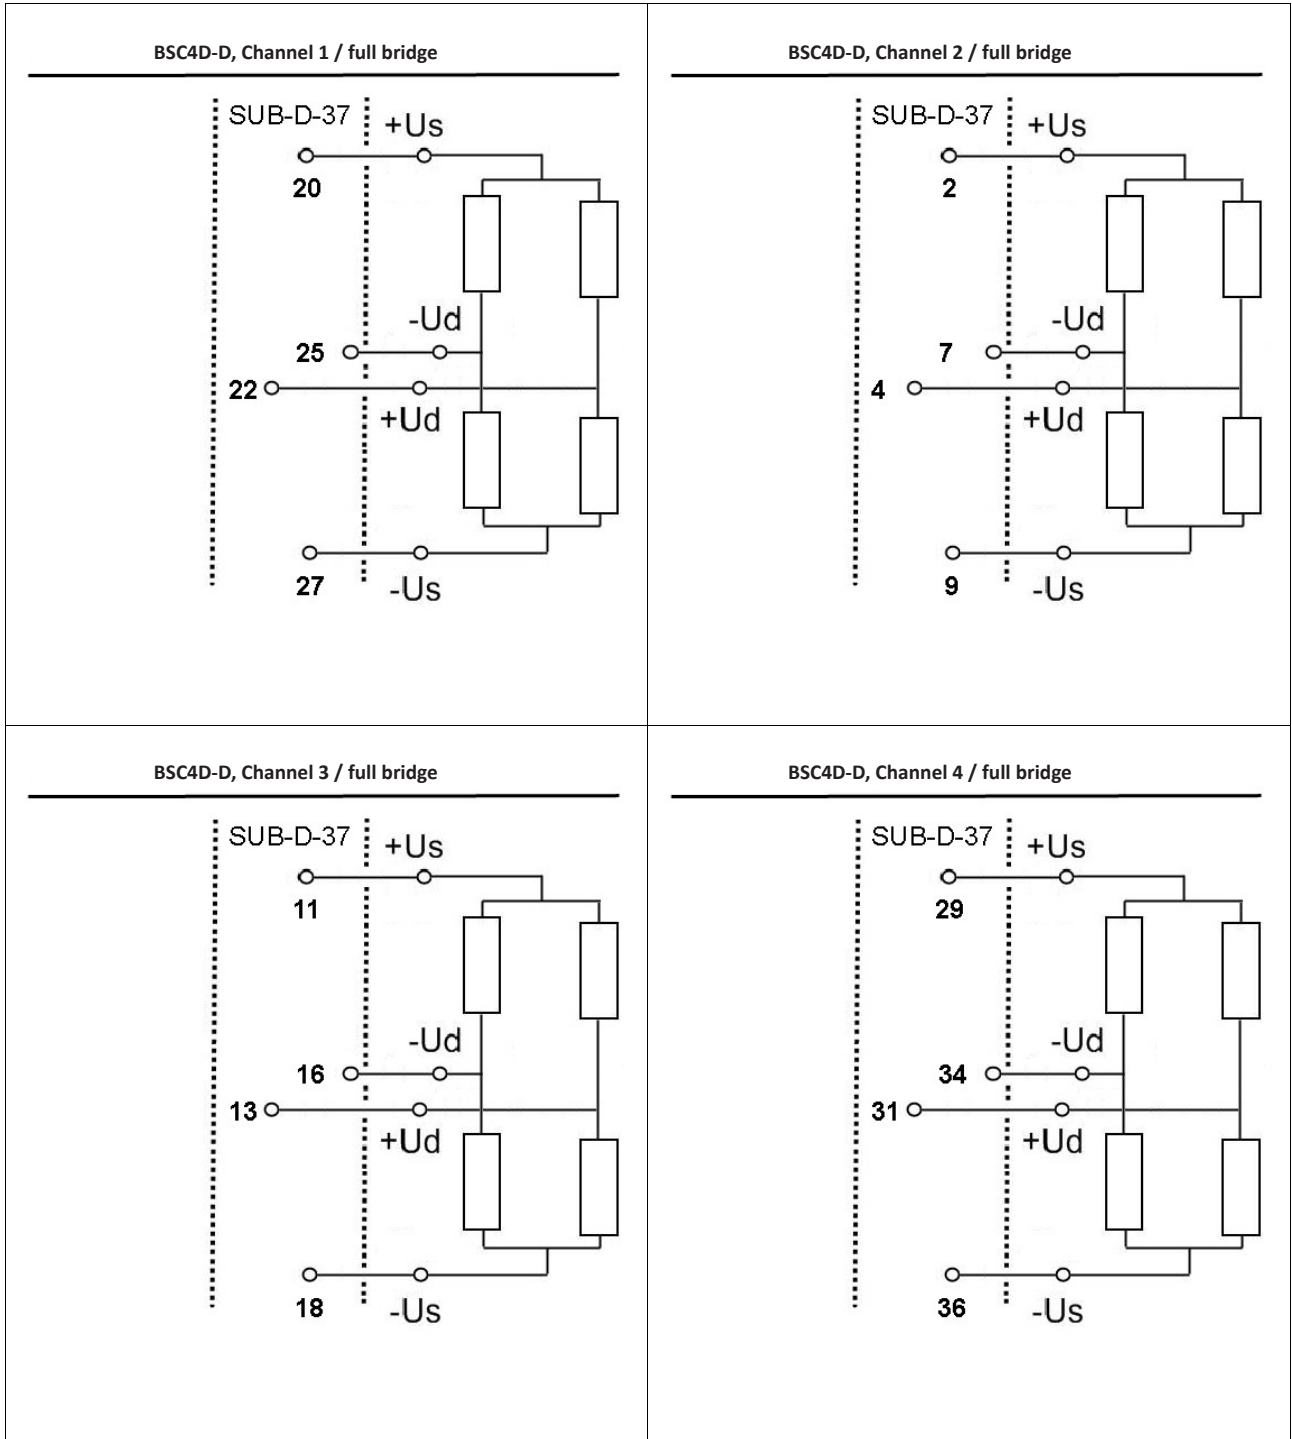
BSC4D-D, Channel 1 / full bridge

SUB-D-37
+Us
20
-Ud
25
22
+Ud
27
-Us

BSC4D-D, Channel 2 / full bridge

SUB-D-37
+Us
2
-Ud
7
4
+Ud
9
-Us

BSC4D-D, Channel 3 / full bridge

SUB-D-37
+Us
11
-Ud
16
13
+Ud
18
-Us

BSC4D-D, Channel 4 / full bridge

SUB-D-37
+Us
29
-Ud
34
31
+Ud
36
-Us